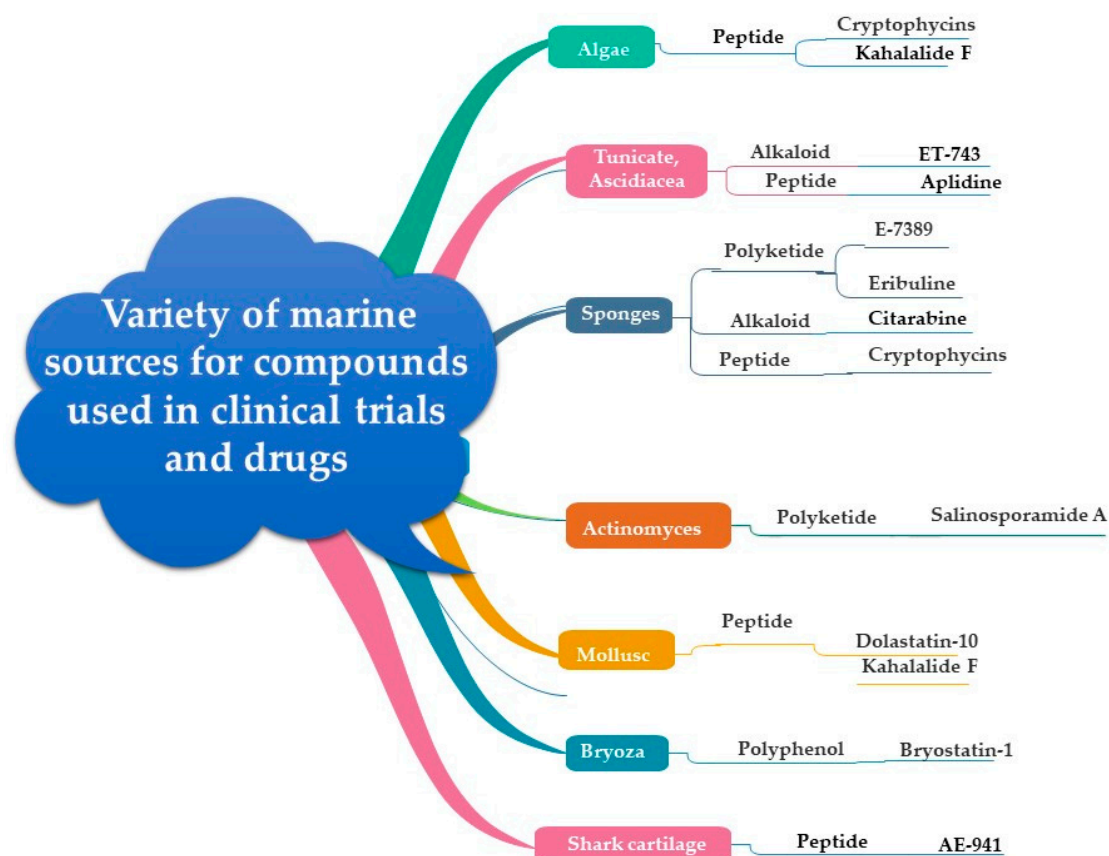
Variety of marine sources for compounds used in clinical trials and drugs

Algae
Peptide
Cryptophycins
Kahalalide F

Tunicate, Ascidiacea
Alkaloid
ET-743
Peptide
Aplidine

Sponges
Polyketide
E-7389
Eribuline
Alkaloid
Citarabine
Peptide
Cryptophycins

Actinomyces
Polyketide
Salinosporamide A

Mollusc
Peptide
Dolastatin-10
Kahalalide F

Bryoza
Polyphenol
Bryostatin-1

Shark cartilage
Peptide
AE-941